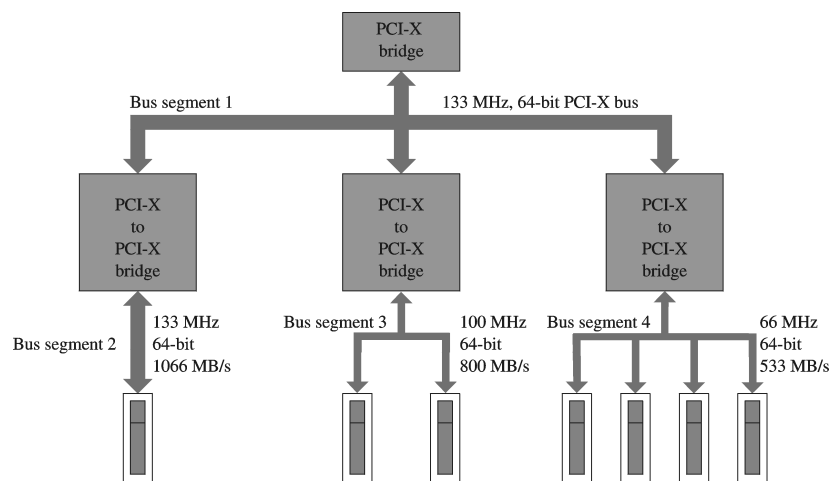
PCI-X bridge

Bus segment 1

133 MHz, 64-bit PCI-X bus

PCI-X to PCI-X bridge

PCI-X to PCI-X bridge

PCI-X to PCI-X bridge

Bus segment 2

133 MHz
64-bit
1066 MB/s

Bus segment 3

100 MHz
64-bit
800 MB/s

Bus segment 4

66 MHz
64-bit
533 MB/s